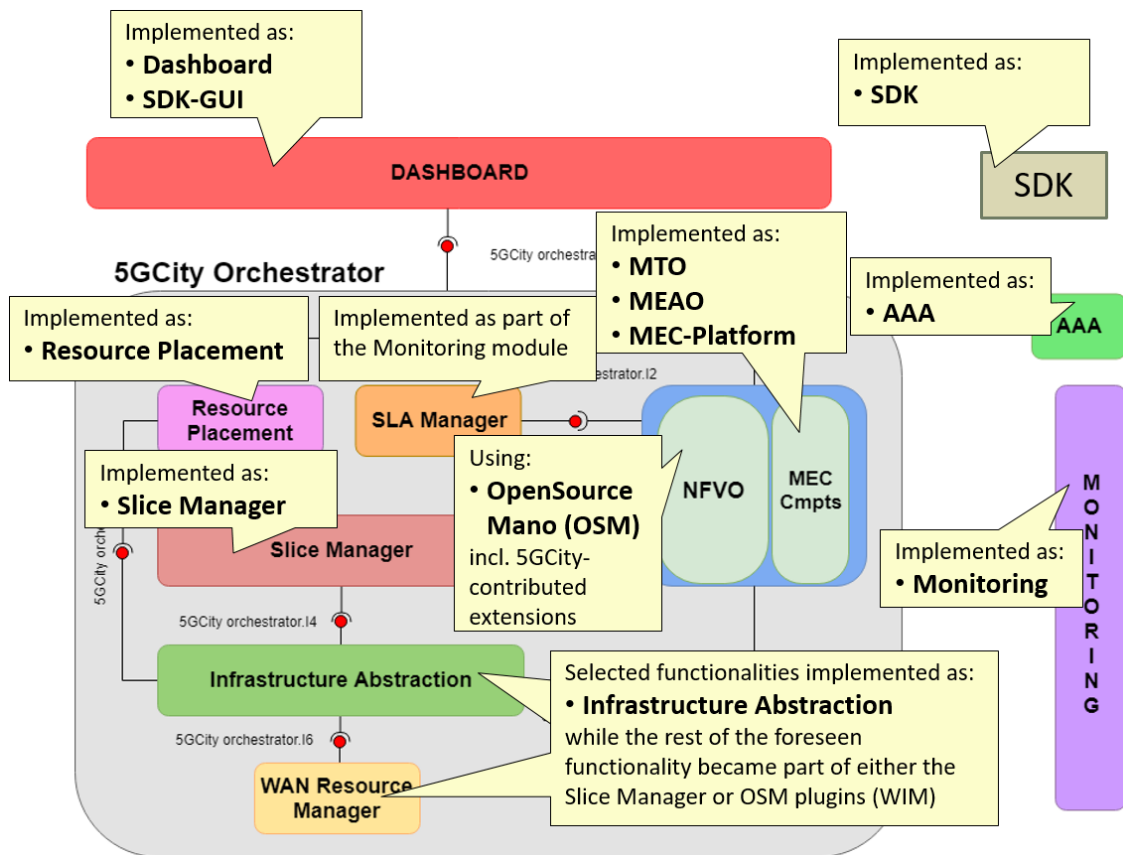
Implemented as:
• Dashboard
• SDK-GUI

Implemented as:
• SDK

DASHBOARD

SDK

5GCity orchestra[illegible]

5GCity Orchestrator

Implemented as:
• MTO
• MEAO
• MEC-Platform

Implemented as:
• AAA

AAA

Implemented as:
• Resource Placement

Implemented as part of the Monitoring module

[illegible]chestrator.I2

Resource Placement

SLA Manager

Using:
• OpenSource Mano (OSM) incl. 5GCity-contributed extensions

NFVO

MEC Cmpts

Implemented as:
• Slice Manager

5GCity orche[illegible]

Slice Manager

MONITORING

Implemented as:
• Monitoring

5GCity orchestrator.I4

Infrastructure Abstraction

Selected functionalities implemented as:
• Infrastructure Abstraction
while the rest of the foreseen functionality became part of either the Slice Manager or OSM plugins (WIM)

5GCity orchestrator.I6

WAN Resource Manager